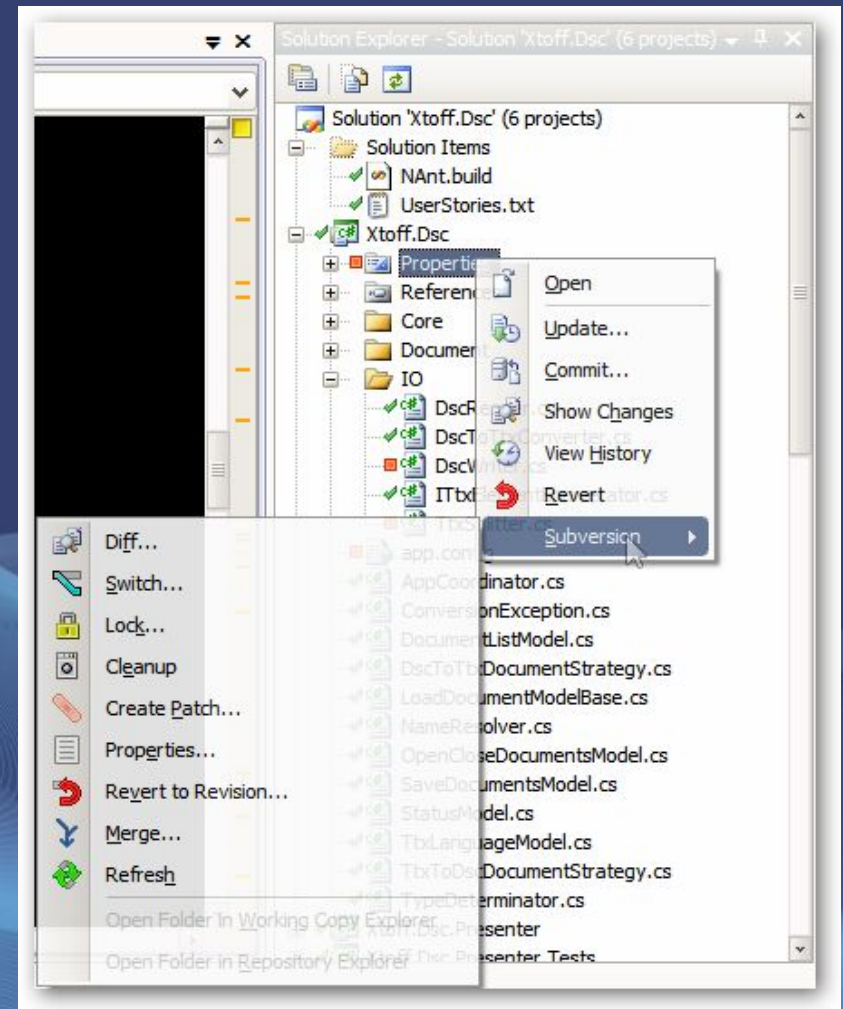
Solution Explorer - Solution 'Xtoff.Dsc' (6 projects)

Solution 'Xtoff.Dsc' (6 projects)
Solution Items
NAnt.build
UserStories.txt
Xtoff.Dsc
Properties
Reference
Core
Document
IO
DscR
DscT
DscW
ITtxt

Open
Update...
Commit...
Show Changes
View History
Revert
Subversion

Diff...
Switch...
Lock...
Cleanup
Create Patch...
Properties...
Revert to Revision...
Merge...
Refresh
Open Folder in Working Copy Explorer
Open Folder in Repository Explorer

dinator.cs
onException.cs
tListModel.cs
DocumentStrategy.cs
umentModelBase.cs
olver.cs
eDocumentsModel.cs
umentsModel.cs
del.cs
ageModel.cs
DocumentStrategy.cs
erminator.cs
esenter
esenter.Tests